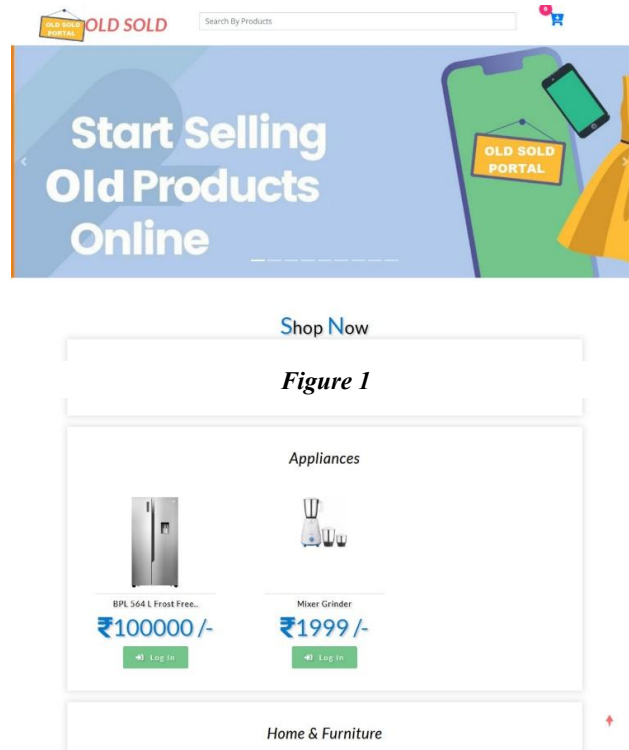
OLD SOLD PORTAL OLD SOLD

Search By Products

0

Start Selling Old Products Online

OLD SOLD PORTAL

Shop Now

*Figure 1*

Appliances

BPL 564 L Frost Free..

₹100000 /-

Log In

Mixer Grinder

₹1999 /-

Log In

Home & Furniture